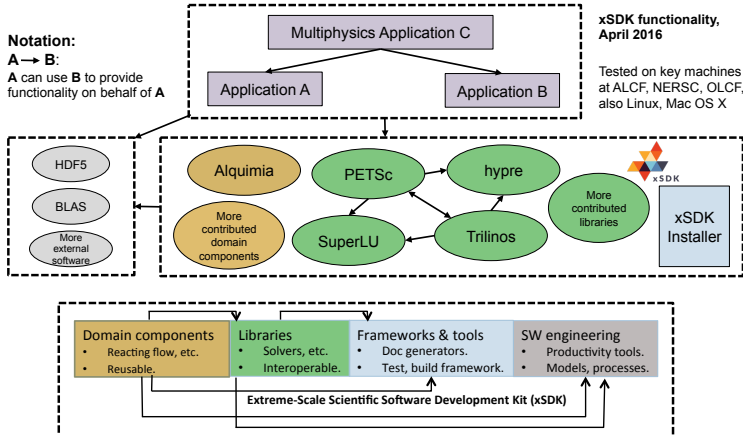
Notation:
A → B:
A can use B to provide functionality on behalf of A

Multiphysics Application C

Application A

Application B

xSDK functionality, April 2016

Tested on key machines at ALCF, NERSC, OLCF, also Linux, Mac OS X

HDF5

BLAS

More external software

Alquimia

More contributed domain components

PETSc

hypre

SuperLU

Trilinos

More contributed libraries

xSDK

xSDK Installer

Domain components
• Reacting flow, etc.
• Reusable.

Libraries
• Solvers, etc.
• Interoperable.

Frameworks & tools
• Doc generators.
• Test, build framework.

SW engineering
• Productivity tools.
• Models, processes.

Extreme-Scale Scientific Software Development Kit (xSDK)